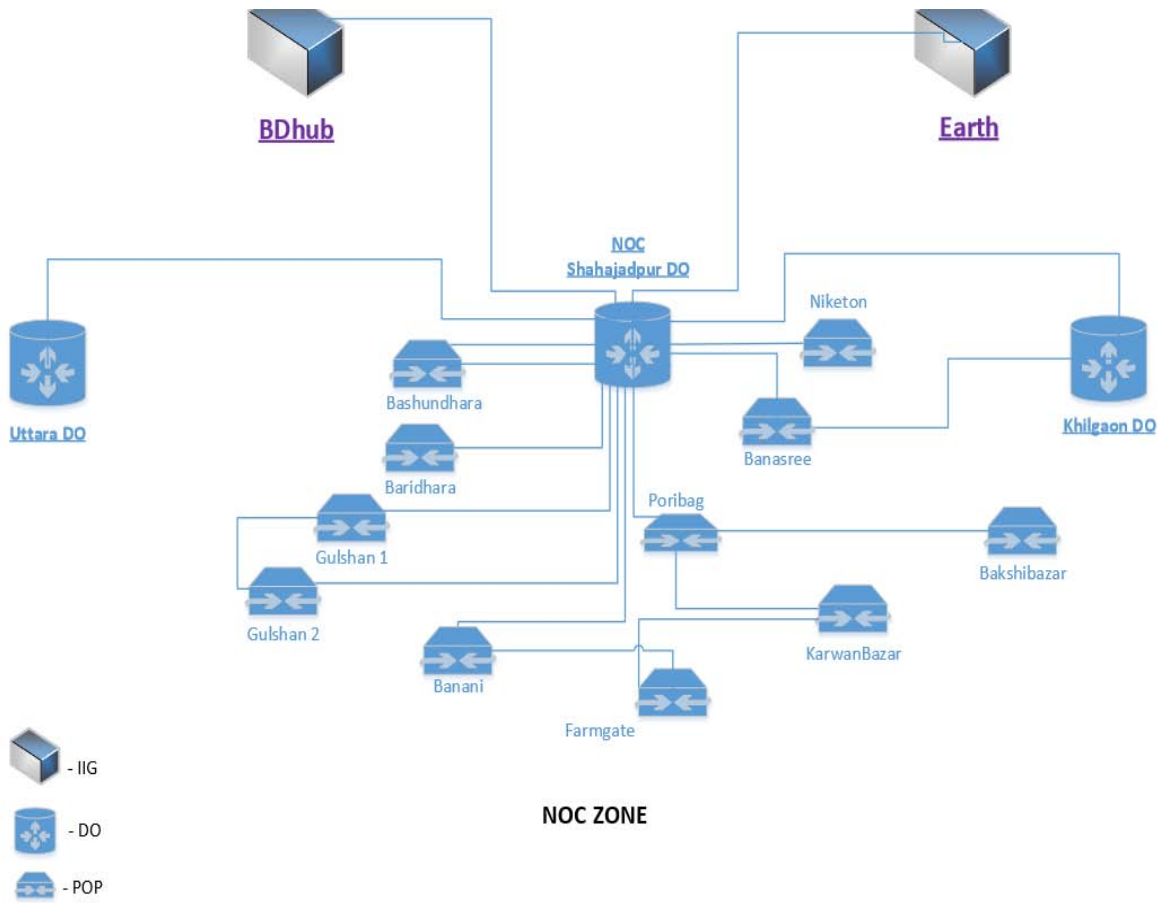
BDhub

Earth

NOC
Shahajadpur DO

Niketon

Uttara DO

Bashundhara

Banasree

Khilgaon DO

Baridhara

Poribag

Gulshan 1

Bakshibazar

Gulshan 2

KarwanBazar

Banani

Farmgate

- IIG

- DO

- POP

NOC ZONE